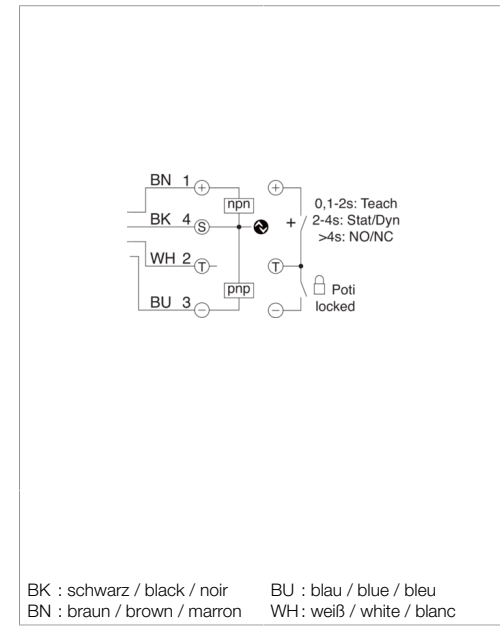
BN 1 +
npn
BK 4 S
WH 2 T
pnp
BU 3 −

+
+
0,1-2s: Teach
2-4s: Stat/Dyn
>4s: NO/NC
T
Poti
locked
−

BK : schwarz / black / noir
BN : braun / brown / marron

BU : blau / blue / bleu
WH : weiß / white / blanc